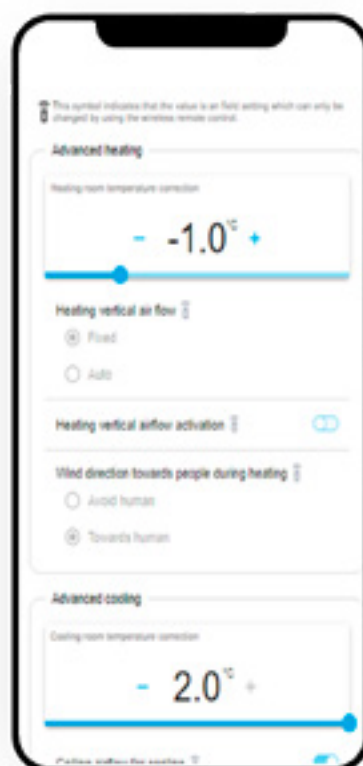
This symbol indicates that the value is an field setting which can only be changed by using the wireless remote control.

Advanced heating

Heating room temperature correction

- -1.0°C +

Heating vertical air flow

Fixed

Auto

Heating vertical airflow activation

Wind direction towards people during heating

Avoid human

Towards human

Advanced cooling

Cooling room temperature correction

- 2.0°C +

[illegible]